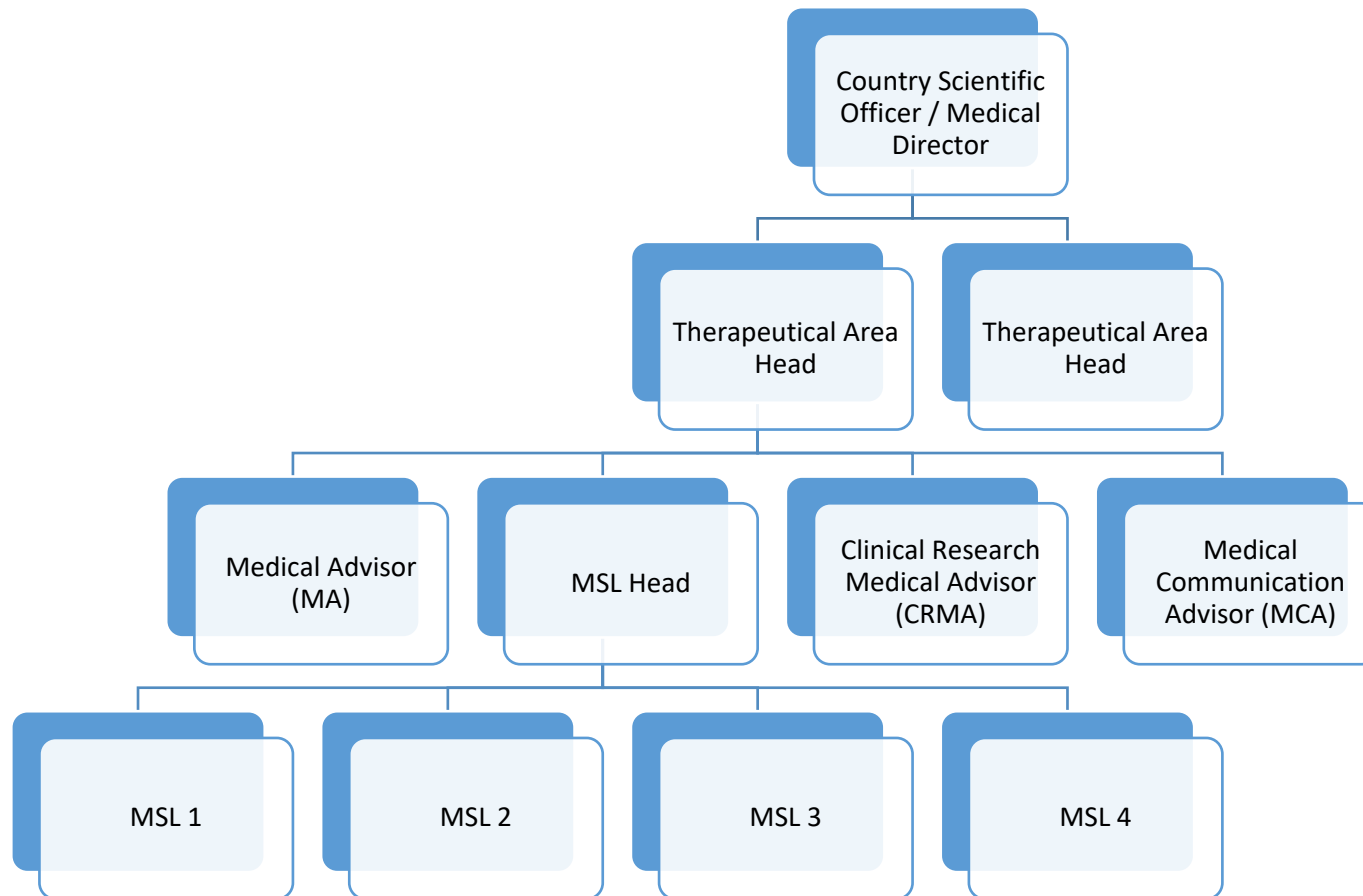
Country Scientific Officer / Medical Director

Therapeutical Area Head

Therapeutical Area Head

Medical Advisor (MA)

MSL Head

Clinical Research Medical Advisor (CRMA)

Medical Communication Advisor (MCA)

MSL 1

MSL 2

MSL 3

MSL 4